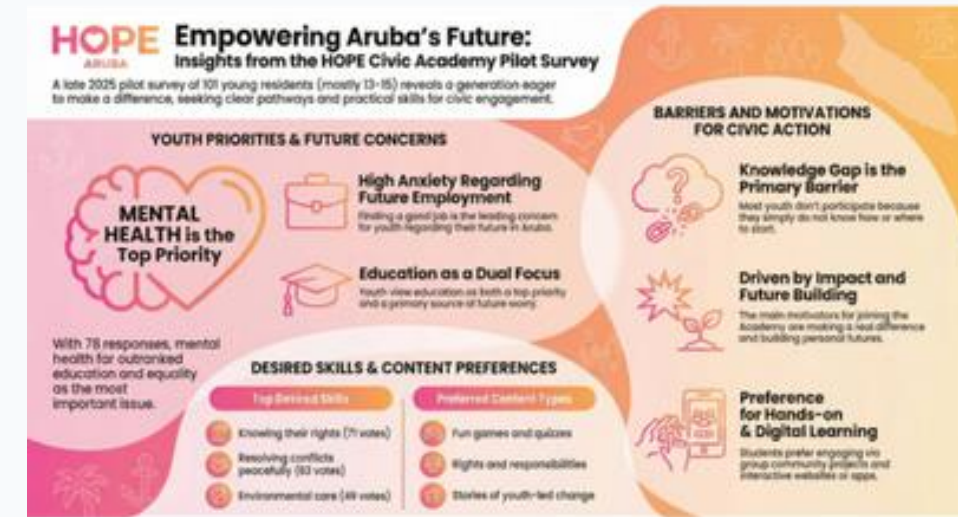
HOPE ARUBA

Empowering Aruba's Future: Insights from the HOPE Civic Academy Pilot Survey

A late 2025 pilot survey of 101 young residents (mostly 13-15) reveals a generation eager to make a difference, seeking clear pathways and practical skills for civic engagement.

YOUTH PRIORITIES & FUTURE CONCERNS

MENTAL HEALTH is the Top Priority

With 78 responses, mental health far outranked education and equality as the most important issue.

High Anxiety Regarding Future Employment

Finding a good job is the leading concern for youth regarding their future in Aruba.

Education as a Dual Focus

Youth view education as both a top priority and a primary source of future worry.

DESIRED SKILLS & CONTENT PREFERENCES

Top Desired Skills

Knowing their rights (71 votes)

Resolving conflicts peacefully (63 votes)

Environmental care (49 votes)

Preferred Content Types

Fun games and quizzes

Rights and responsibilities

Stories of youth-led change

BARRIERS AND MOTIVATIONS FOR CIVIC ACTION

Knowledge Gap is the Primary Barrier

Most youth don't participate because they simply do not know how or where to start.

Driven by Impact and Future Building

The main motivators for joining the Academy are making a real difference and building personal futures.

Preference for Hands-on & Digital Learning

Students prefer engaging via group community projects and interactive websites or apps.